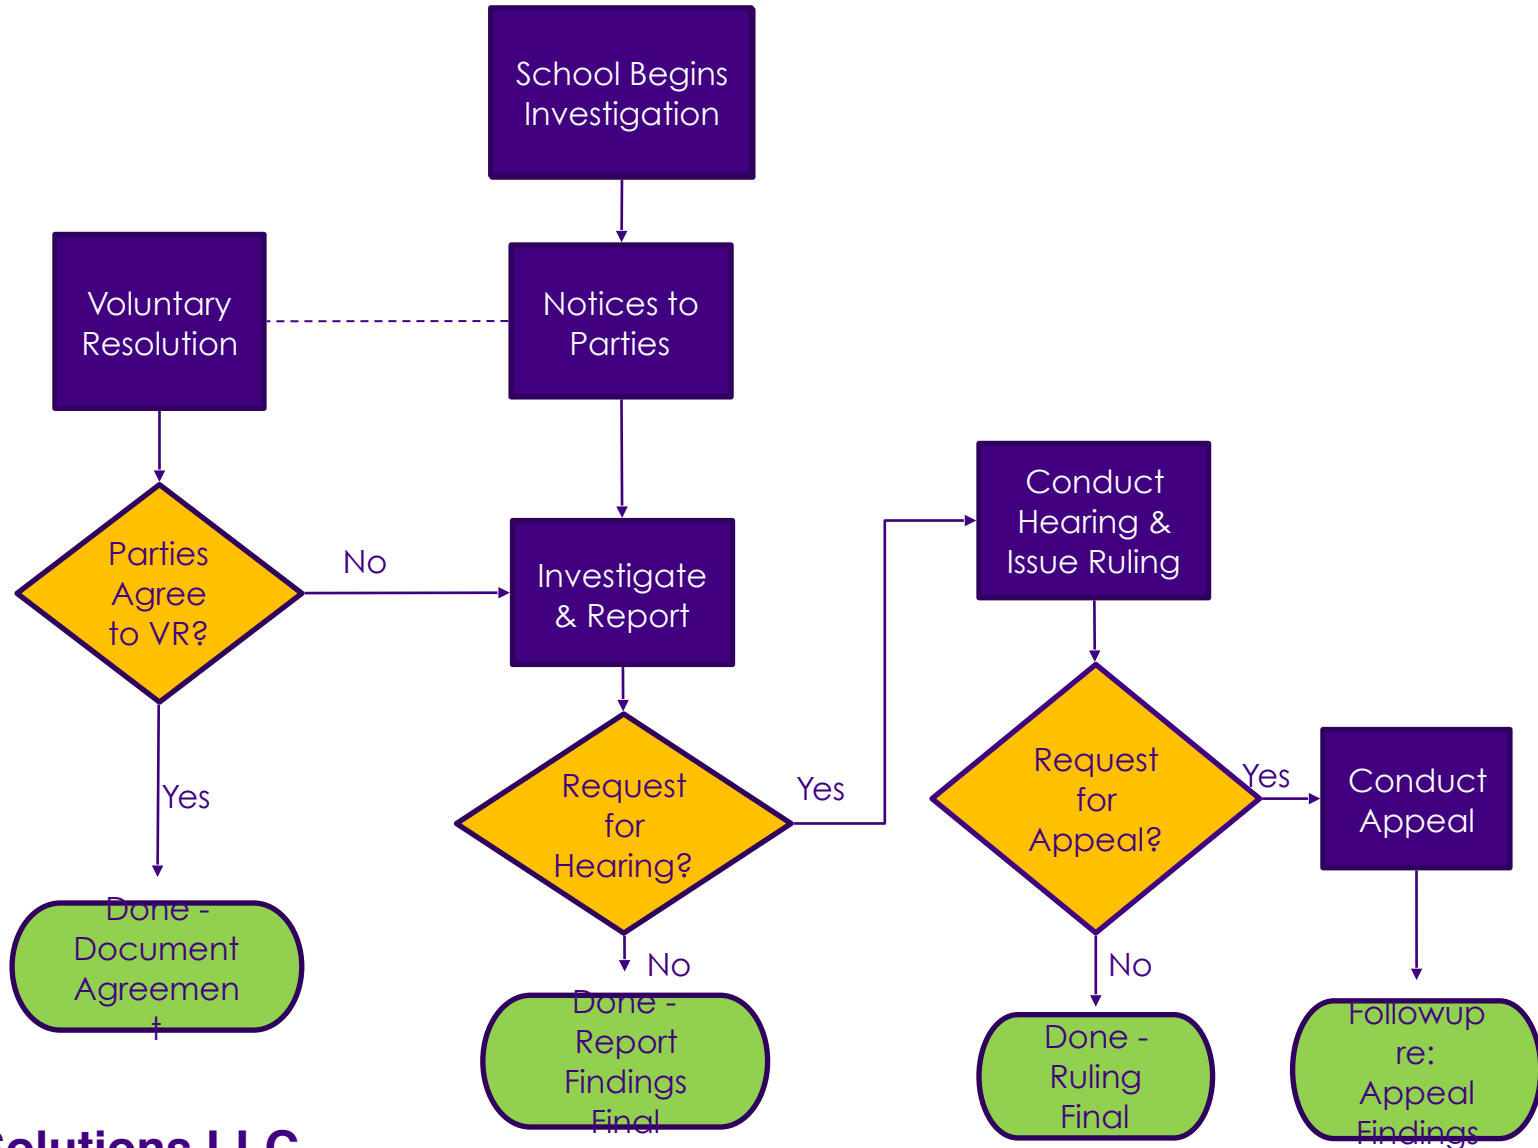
School Begins Investigation

Voluntary Resolution

Notices to Parties

Parties Agree to VR?

No

Investigate & Report

Conduct Hearing & Issue Ruling

Yes

Request for Hearing?

Yes

Request for Appeal?

Yes

Conduct Appeal

Done - Document Agreemen t

No

Done - Report Findings Final

No

Done - Ruling Final

Followup re: Appeal Findings

Solutions LLC